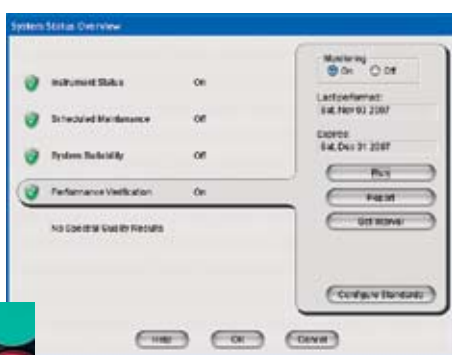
System Status Overview

Instrument Status On

Scheduled Maintenance Off

System Suitability Off

Performance Verification On

No Control Quality Results

Monitoring
On Off

Last performed:
Sat, Nov 03 2007

Expires:
Sat, Dec 31 2007

Run

Report

Set Waiver

Configure Standards

Help OK Cancel